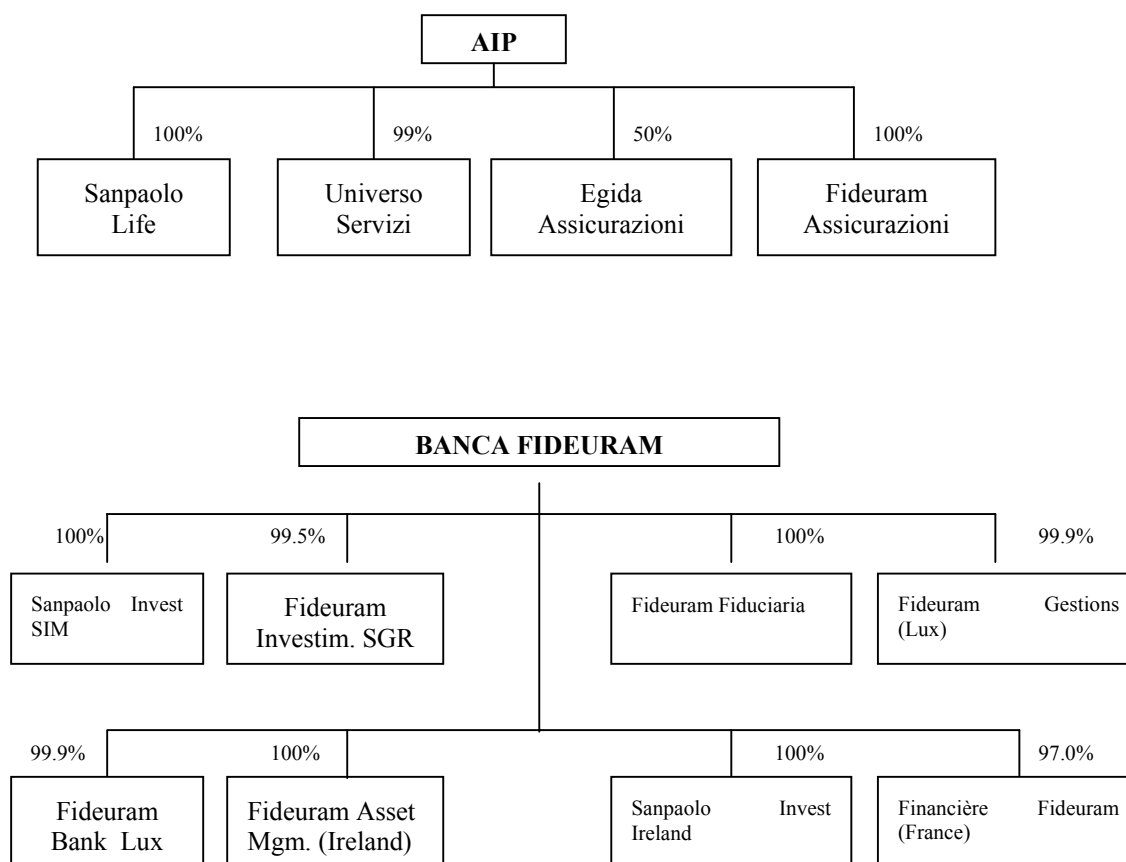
AIP

100%

Sanpaolo Life

99%

Universo Servizi

50%

Egida Assicurazioni

100%

Fideuram Assicurazioni

BANCA FIDEURAM

100%

Sanpaolo Invest SIM

99.5%

Fideuram Investim. SGR

100%

Fideuram Fiduciaria

99.9%

Fideuram Gestions (Lux)

99.9%

Fideuram Bank Lux

100%

Fideuram Asset Mgm. (Ireland)

100%

Sanpaolo Invest Ireland

97.0%

Financière Fideuram (France)